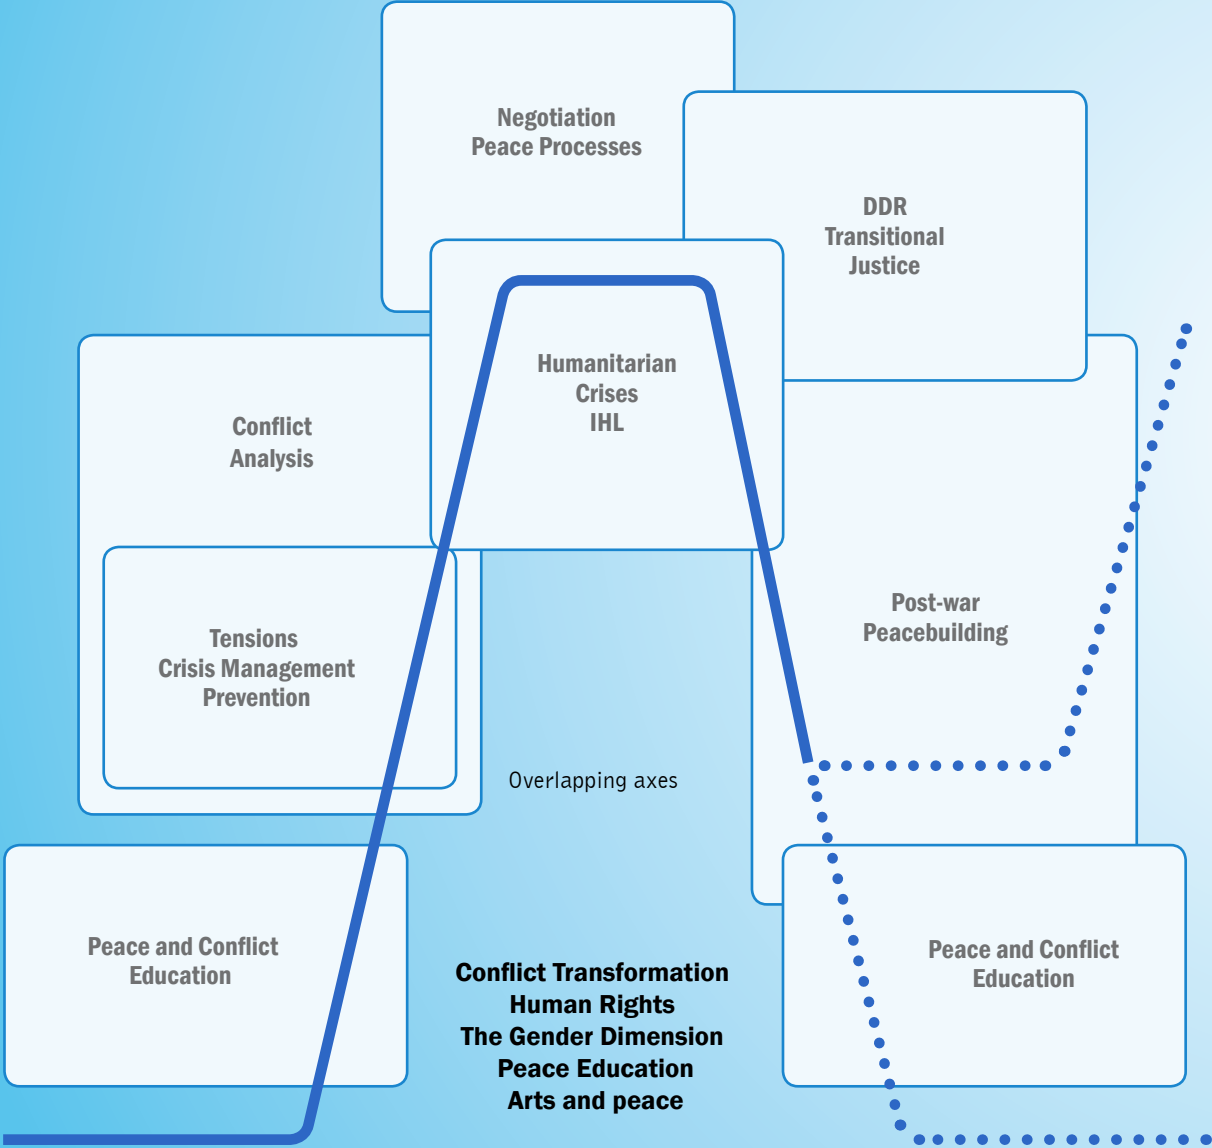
Negotiation
Peace Processes

DDR
Transitional
Justice

Humanitarian
Crises
IHL

Conflict
Analysis

Tensions
Crisis Management
Prevention

Post-war
Peacebuilding

Overlapping axes

Peace and Conflict
Education

Conflict Transformation
Human Rights
The Gender Dimension
Peace Education
Arts and peace

Peace and Conflict
Education